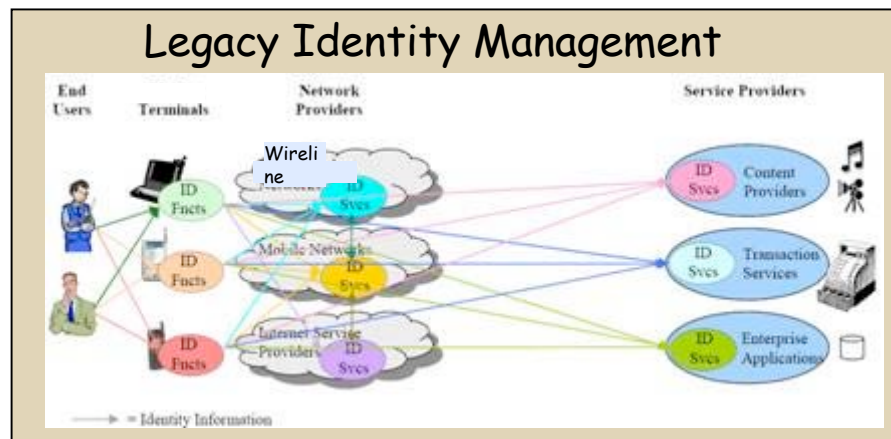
Legacy Identity Management

End Users

Terminals

Network Providers

Service Providers

Wireline

Networks

ID Fncts

ID Svcs

Mobile Networks

ID Fncts

ID Svcs

Internet Service Providers

ID Fncts

ID Svcs

ID Svcs

Content Providers

ID Svcs

Transaction Services

ID Svcs

Enterprise Applications

= Identity Information